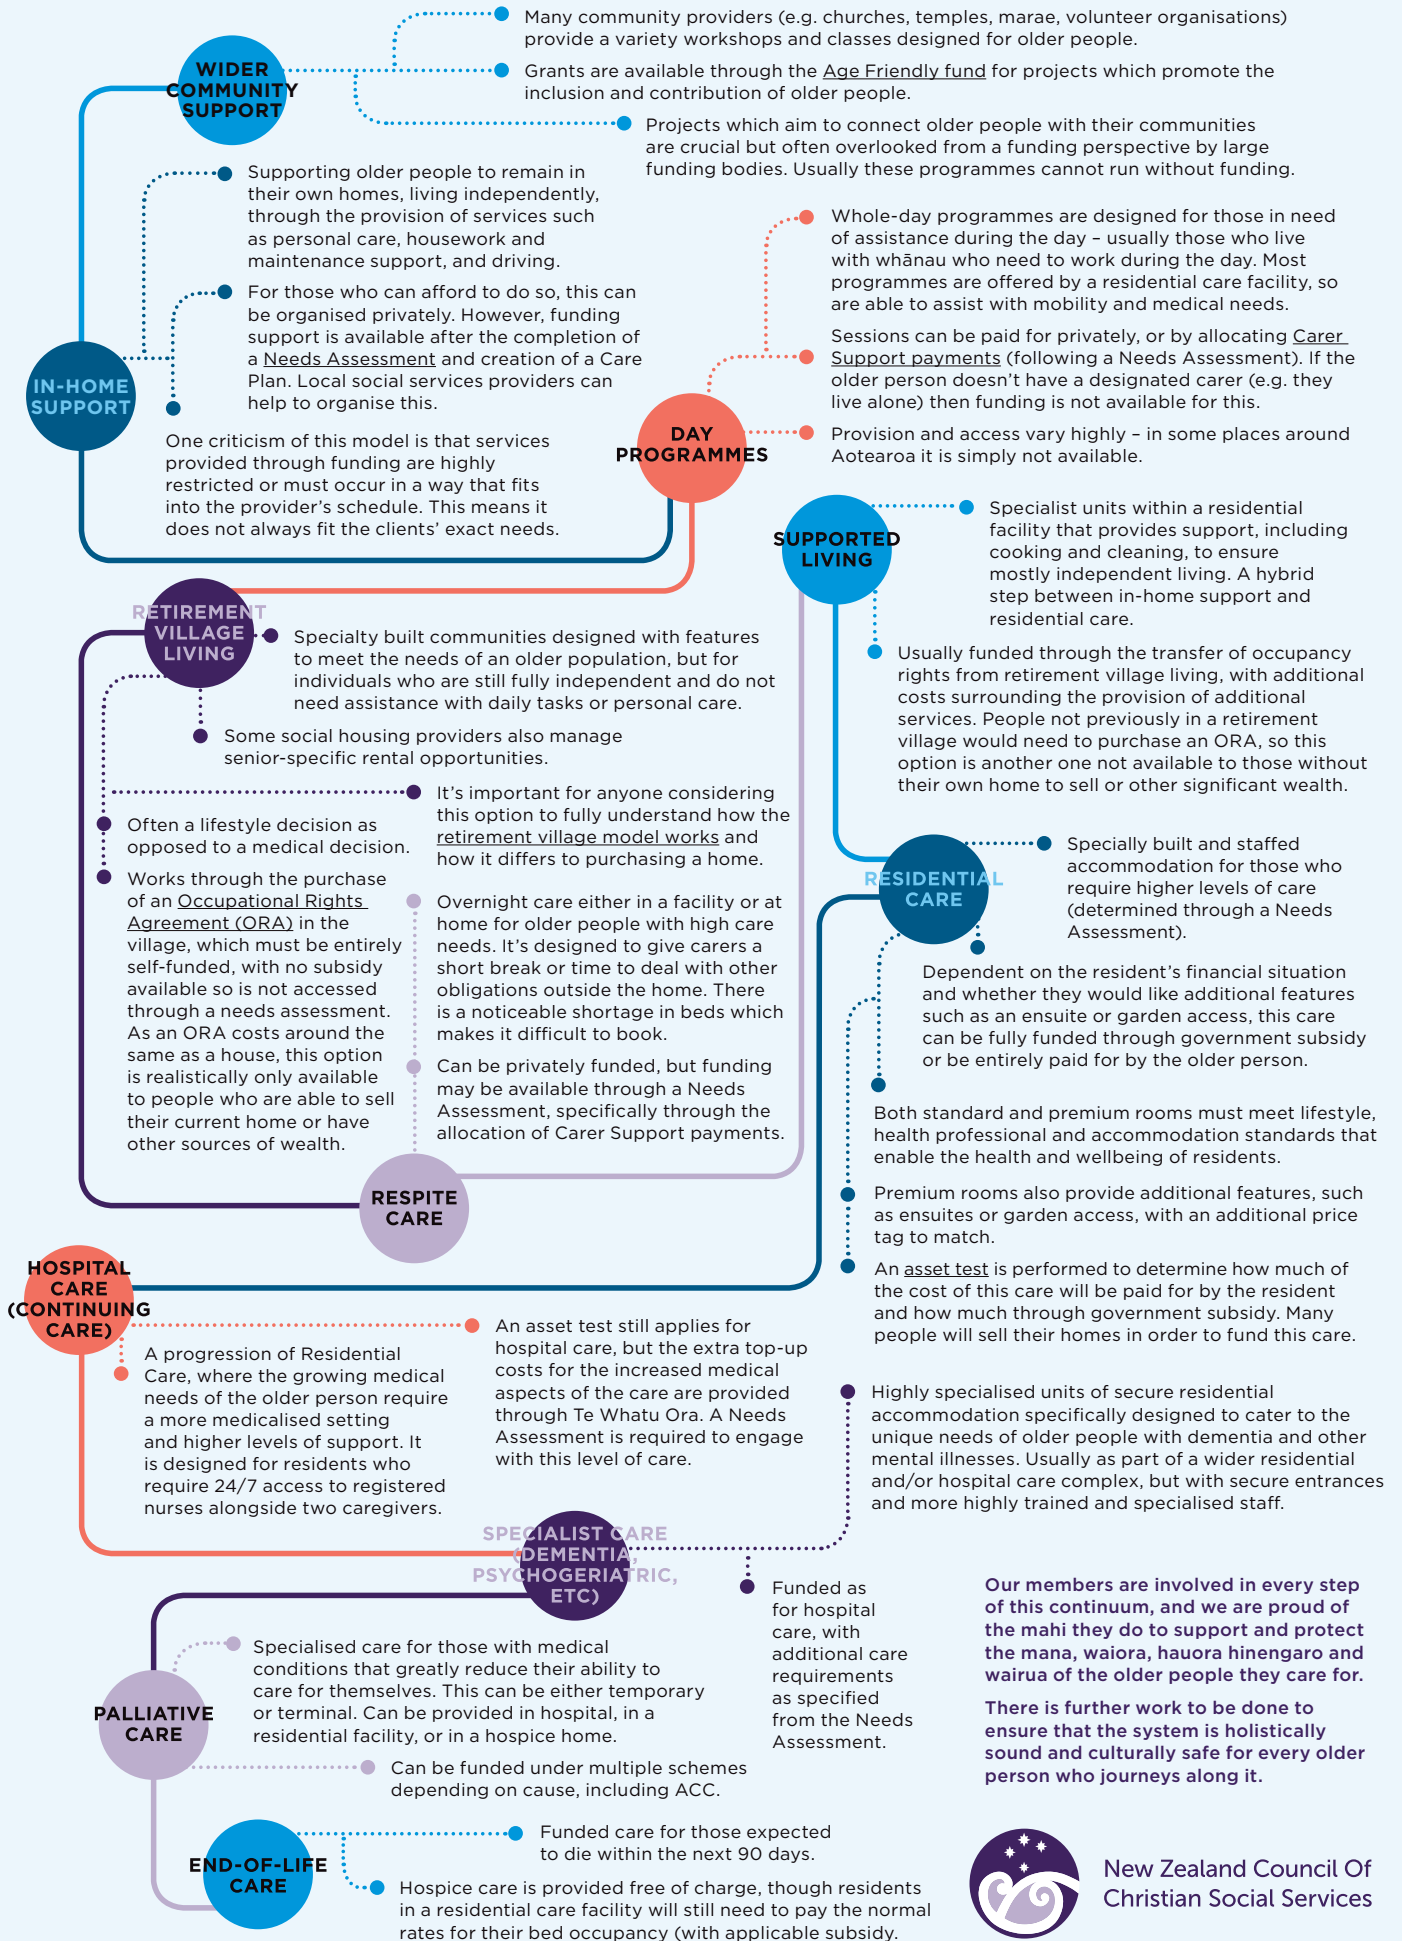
WIDER COMMUNITY SUPPORT

Many community providers (e.g. churches, temples, marae, volunteer organisations) provide a variety workshops and classes designed for older people.

Grants are available through the Age Friendly fund for projects which promote the inclusion and contribution of older people.

Projects which aim to connect older people with their communities are crucial but often overlooked from a funding perspective by large funding bodies. Usually these programmes cannot run without funding.

IN-HOME SUPPORT

Supporting older people to remain in their own homes, living independently, through the provision of services such as personal care, housework and maintenance support, and driving.

For those who can afford to do so, this can be organised privately. However, funding support is available after the completion of a Needs Assessment and creation of a Care Plan. Local social services providers can help to organise this.

One criticism of this model is that services provided through funding are highly restricted or must occur in a way that fits into the provider's schedule. This means it does not always fit the clients' exact needs.

DAY PROGRAMMES

Whole-day programmes are designed for those in need of assistance during the day – usually those who live with whānau who need to work during the day. Most programmes are offered by a residential care facility, so are able to assist with mobility and medical needs.

Sessions can be paid for privately, or by allocating Carer Support payments (following a Needs Assessment). If the older person doesn't have a designated carer (e.g. they live alone) then funding is not available for this.

Provision and access vary highly – in some places around Aotearoa it is simply not available.

SUPPORTED LIVING

Specialist units within a residential facility that provides support, including cooking and cleaning, to ensure mostly independent living. A hybrid step between in-home support and residential care.

Usually funded through the transfer of occupancy rights from retirement village living, with additional costs surrounding the provision of additional services. People not previously in a retirement village would need to purchase an ORA, so this option is another one not available to those without their own home to sell or other significant wealth.

RETIREMENT VILLAGE LIVING

Specialty built communities designed with features to meet the needs of an older population, but for individuals who are still fully independent and do not need assistance with daily tasks or personal care.

Some social housing providers also manage senior-specific rental opportunities.

It's important for anyone considering this option to fully understand how the retirement village model works and how it differs to purchasing a home.

Often a lifestyle decision as opposed to a medical decision.

Works through the purchase of an Occupational Rights Agreement (ORA) in the village, which must be entirely self-funded, with no subsidy available so is not accessed through a needs assessment. As an ORA costs around the same as a house, this option is realistically only available to people who are able to sell their current home or have other sources of wealth.

Overnight care either in a facility or at home for older people with high care needs. It's designed to give carers a short break or time to deal with other obligations outside the home. There is a noticeable shortage in beds which makes it difficult to book.

Can be privately funded, but funding may be available through a Needs Assessment, specifically through the allocation of Carer Support payments.

RESPITE CARE

RESIDENTIAL CARE

Specially built and staffed accommodation for those who require higher levels of care (determined through a Needs Assessment).

Dependent on the resident's financial situation and whether they would like additional features such as an ensuite or garden access, this care can be fully funded through government subsidy or be entirely paid for by the older person.

Both standard and premium rooms must meet lifestyle, health professional and accommodation standards that enable the health and wellbeing of residents.

Premium rooms also provide additional features, such as ensuites or garden access, with an additional price tag to match.

An asset test is performed to determine how much of the cost of this care will be paid for by the resident and how much through government subsidy. Many people will sell their homes in order to fund this care.

HOSPITAL CARE (CONTINUING CARE)

A progression of Residential Care, where the growing medical needs of the older person require a more medicalised setting and higher levels of support. It is designed for residents who require 24/7 access to registered nurses alongside two caregivers.

An asset test still applies for hospital care, but the extra top-up costs for the increased medical aspects of the care are provided through Te Whatu Ora. A Needs Assessment is required to engage with this level of care.

Highly specialised units of secure residential accommodation specifically designed to cater to the unique needs of older people with dementia and other mental illnesses. Usually as part of a wider residential and/or hospital care complex, but with secure entrances and more highly trained and specialised staff.

SPECIALIST CARE (DEMENTIA, PSYCHOGERIATRIC, ETC)

Funded as for hospital care, with additional care requirements as specified from the Needs Assessment.

Our members are involved in every step of this continuum, and we are proud of the mahi they do to support and protect the mana, waiora, hauora hinengaro and wairua of the older people they care for.

There is further work to be done to ensure that the system is holistically sound and culturally safe for every older person who journeys along it.

PALLIATIVE CARE

Specialised care for those with medical conditions that greatly reduce their ability to care for themselves. This can be either temporary or terminal. Can be provided in hospital, in a residential facility, or in a hospice home.

Can be funded under multiple schemes depending on cause, including ACC.

END-OF-LIFE CARE

Funded care for those expected to die within the next 90 days.

Hospice care is provided free of charge, though residents in a residential care facility will still need to pay the normal rates for their bed occupancy (with applicable subsidy.

New Zealand Council Of Christian Social Services